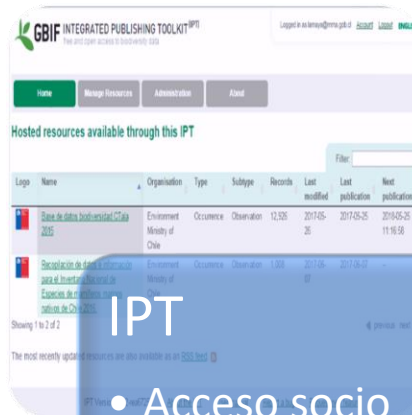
GBIF INTEGRATED PUBLISHING TOOLKIT (IPT)
free and open access to biodiversity data

Logged in as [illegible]@mma.gob.cl Account Logout INGL

Home | Manage Resources | Administration | About

Hosted resources available through this IPT

Filter:

| Logo | Name | Organisation | Type | Subtype | Records | Last modified | Last publication | Next publication |
|---|---|---|---|---|---|---|---|---|
| | Base de datos biodiversidad CTala 2015 | Environment Ministry of Chile | Occurrence | Observation | 12,526 | 2017-05-26 | 2017-05-25 | 2018-05-25 11:16:58 |
| | Recopilación de datos e información para el Inventario Nacional de Especies de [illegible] nativos de Chile 2015 | Environment Ministry of Chile | Occurrence | Observation | 1,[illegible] | 2017-06-07 | 2017-06-07 | - |

Showing 1 to 2 of 2

The most recently updated resources are also available as an RSS feed.

IPT

• Acceso socio